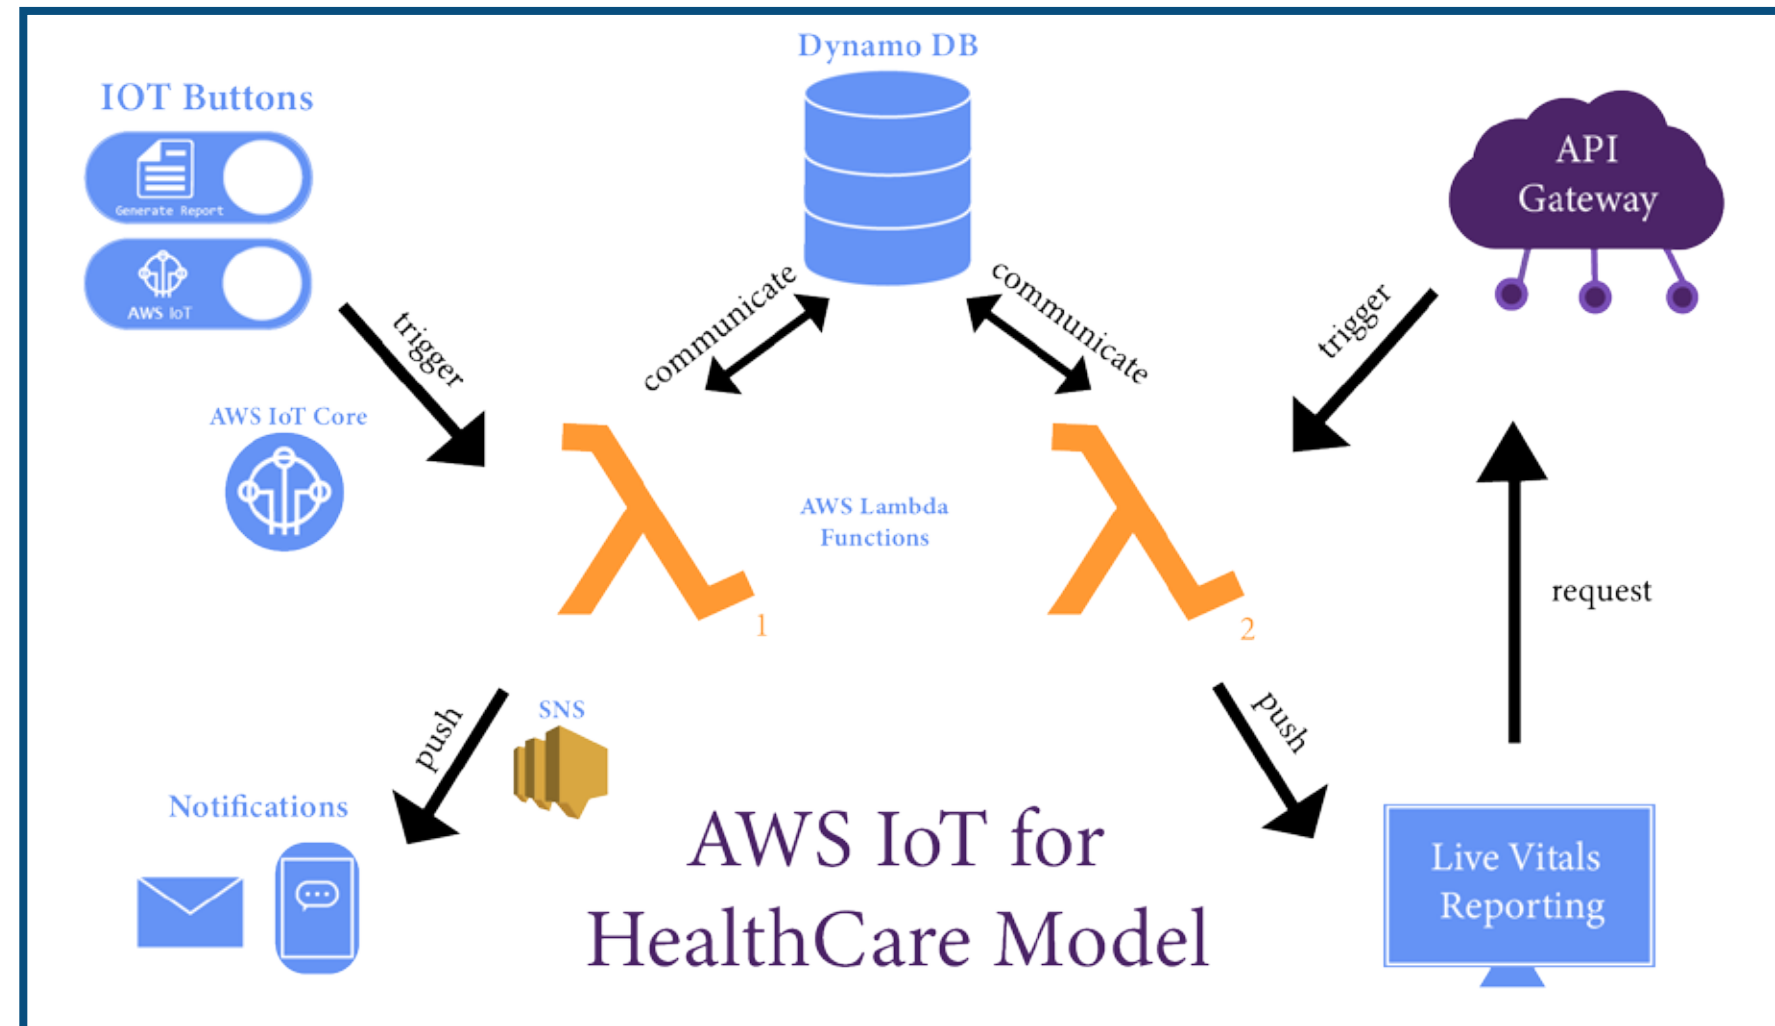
Dynamo DB

IOT Buttons

Generate Report

AWS IoT

API Gateway

trigger

communicate

communicate

trigger

AWS IoT Core

AWS Lambda Functions

1

2

request

push

SNS

push

Notifications

AWS IoT for HealthCare Model

Live Vitals Reporting